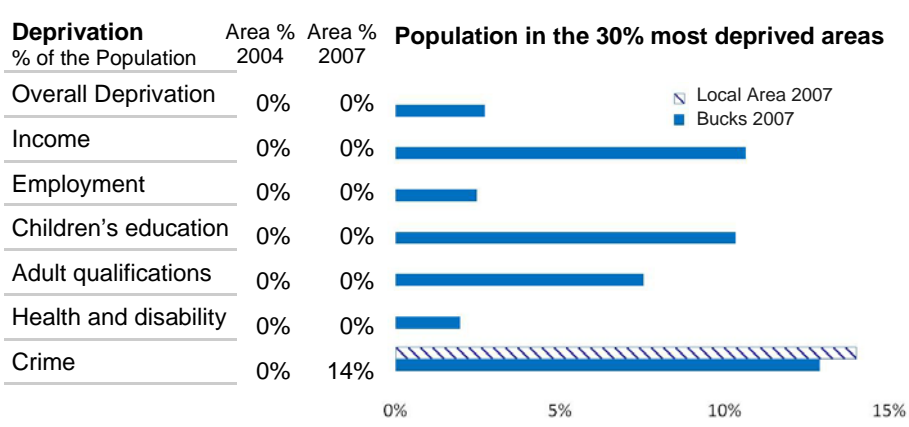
| Deprivation<br>% of the Population | Area % 2004 | Area % 2007 |
|---|---|---|
| Overall Deprivation | 0% | 0% |
| Income | 0% | 0% |
| Employment | 0% | 0% |
| Children's education | 0% | 0% |
| Adult qualifications | 0% | 0% |
| Health and disability | 0% | 0% |
| Crime | 0% | 14% |

Population in the 30% most deprived areas

Local Area 2007
Bucks 2007

0% 5% 10% 15%